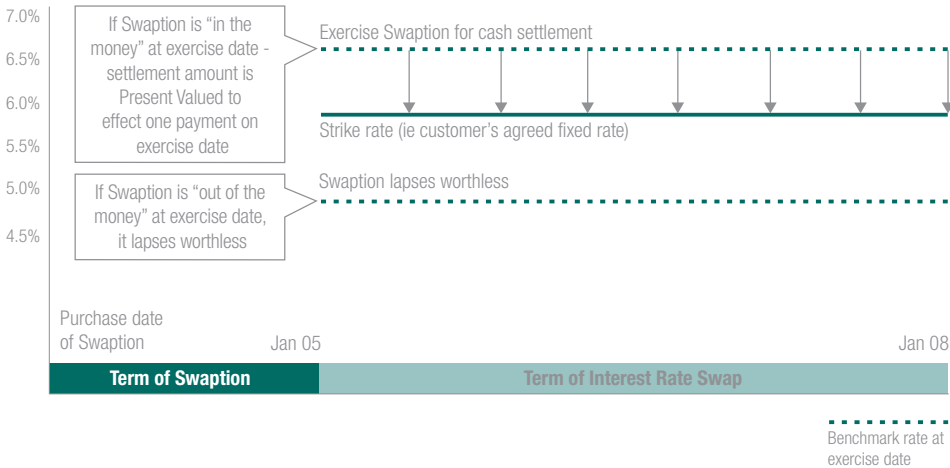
7.0%
6.5%
6.0%
5.5%
5.0%
4.5%

If Swaption is "in the money" at exercise date - settlement amount is Present Valued to effect one payment on exercise date

Exercise Swaption for cash settlement

Strike rate (ie customer's agreed fixed rate)

If Swaption is "out of the money" at exercise date, it lapses worthless

Swaption lapses worthless

Purchase date of Swaption

Jan 05

Jan 08

Term of Swaption

Term of Interest Rate Swap

Benchmark rate at exercise date